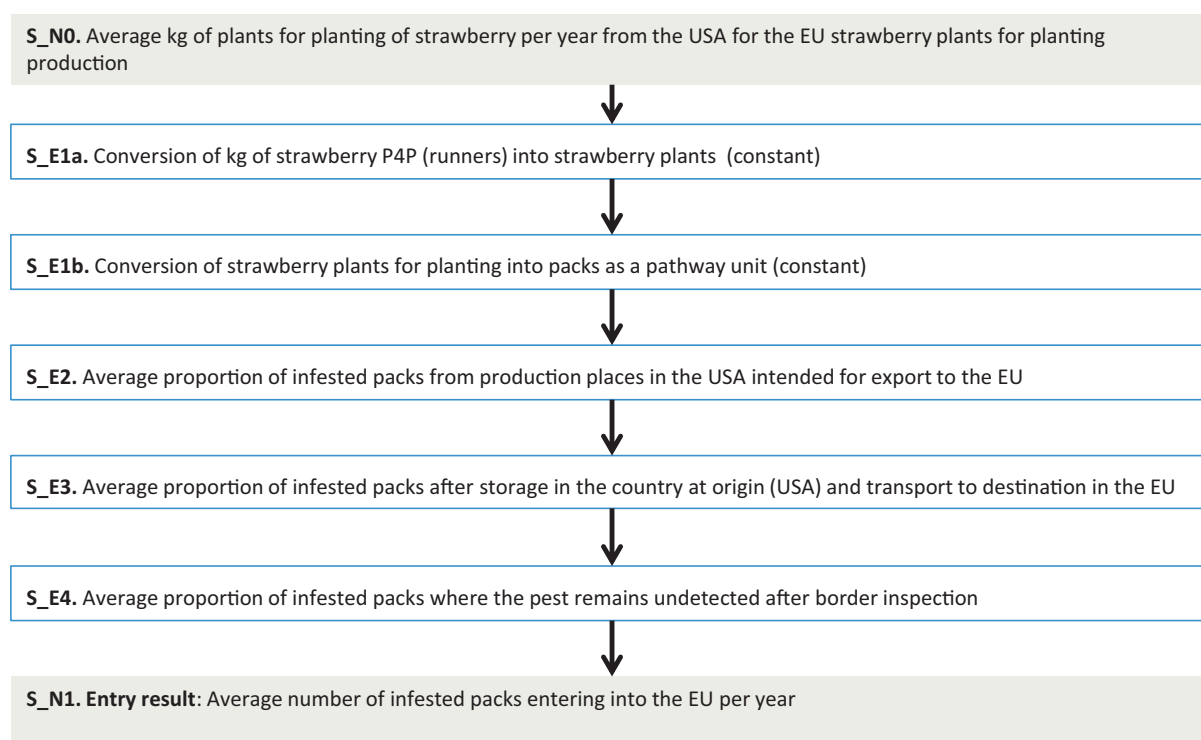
S_N0. Average kg of plants for planting of strawberry per year from the USA for the EU strawberry plants for planting production

S_E1a. Conversion of kg of strawberry P4P (runners) into strawberry plants (constant)

S_E1b. Conversion of strawberry plants for planting into packs as a pathway unit (constant)

S_E2. Average proportion of infested packs from production places in the USA intended for export to the EU

S_E3. Average proportion of infested packs after storage in the country at origin (USA) and transport to destination in the EU

S_E4. Average proportion of infested packs where the pest remains undetected after border inspection

S_N1. Entry result: Average number of infested packs entering into the EU per year